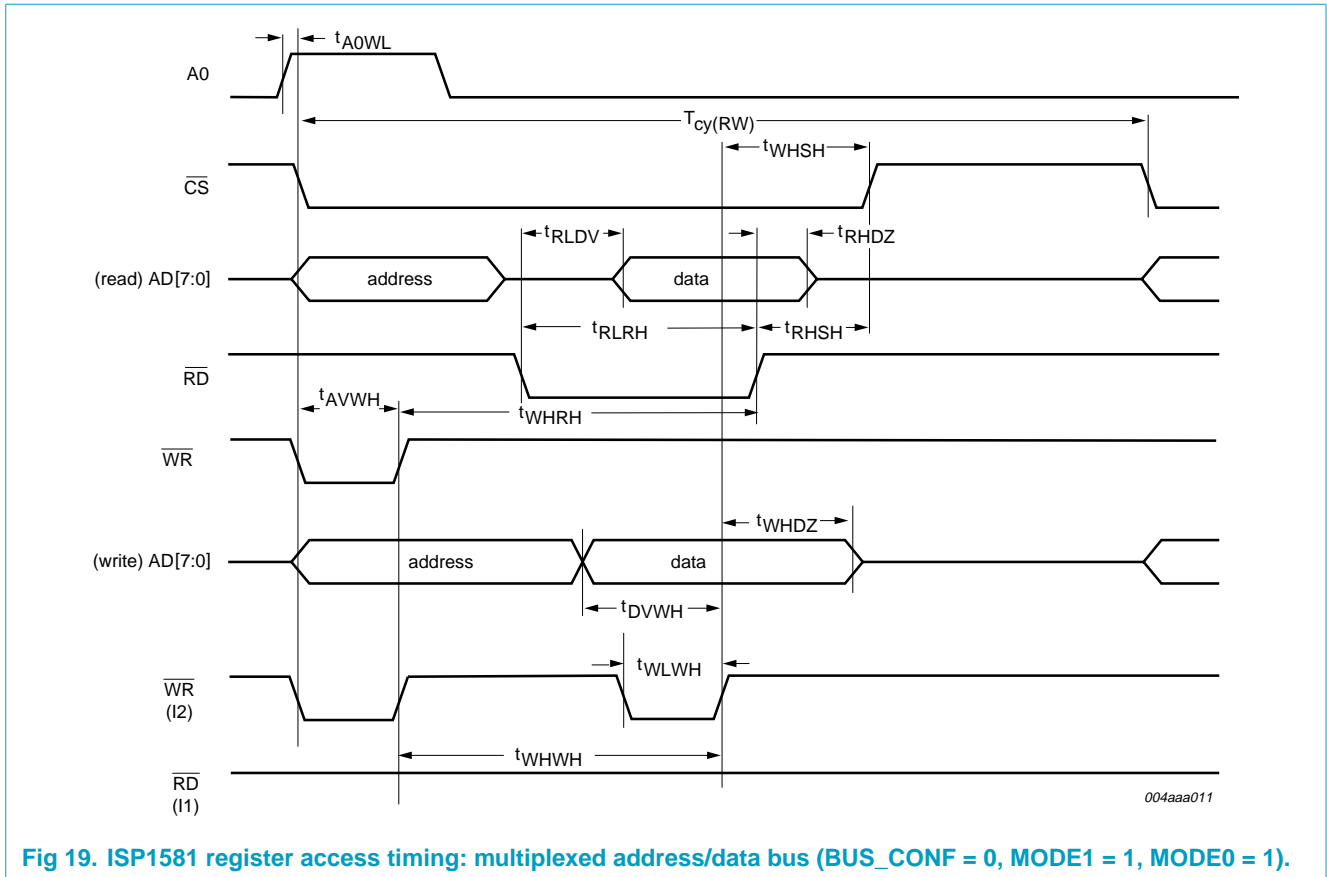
$t_{A0WL}$

A0

$T_{cy(RW)}$

$t_{WHSH}$

$\overline{CS}$

$t_{RLDV}$

$t_{RHDZ}$

(read) AD[7:0]

address

data

$t_{RLRH}$

$t_{RHSH}$

$\overline{RD}$

$t_{AVWH}$

$t_{WHRH}$

$\overline{WR}$

$t_{WHDZ}$

(write) AD[7:0]

address

data

$t_{DVWH}$

$t_{WLWH}$

$\overline{WR}$ (I2)

$t_{WHWH}$

$\overline{RD}$ (I1)

004aaa011

Fig 19. ISP1581 register access timing: multiplexed address/data bus (BUS_CONF = 0, MODE1 = 1, MODE0 = 1).